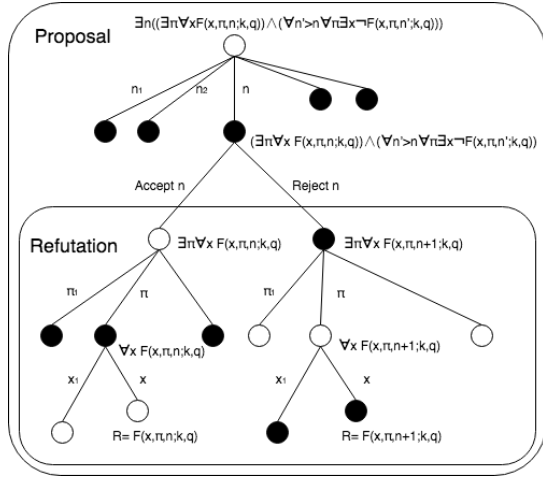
Proposal

$\exists n((\exists\pi\forall x F(x,\pi,n;k,q))\wedge(\forall n'>n\forall\pi\exists x\neg F(x,\pi,n';k,q)))$

$n_1$

$n_2$

n

$(\exists\pi\forall x F(x,\pi,n;k,q))\wedge(\forall n'>n\forall\pi\exists x\neg F(x,\pi,n';k,q))$

Accept n

Reject n

Refutation

$\exists\pi\forall x F(x,\pi,n;k,q)$

$\exists\pi\forall x F(x,\pi,n+1;k,q)$

$\pi_1$

$\pi$

$\pi_1$

$\pi$

$\forall x F(x,\pi,n;k,q)$

$\forall x F(x,\pi,n+1;k,q)$

$x_1$

x

$x_1$

x

R= F(x,π,n;k,q)

R= F(x,π,n+1;k,q)